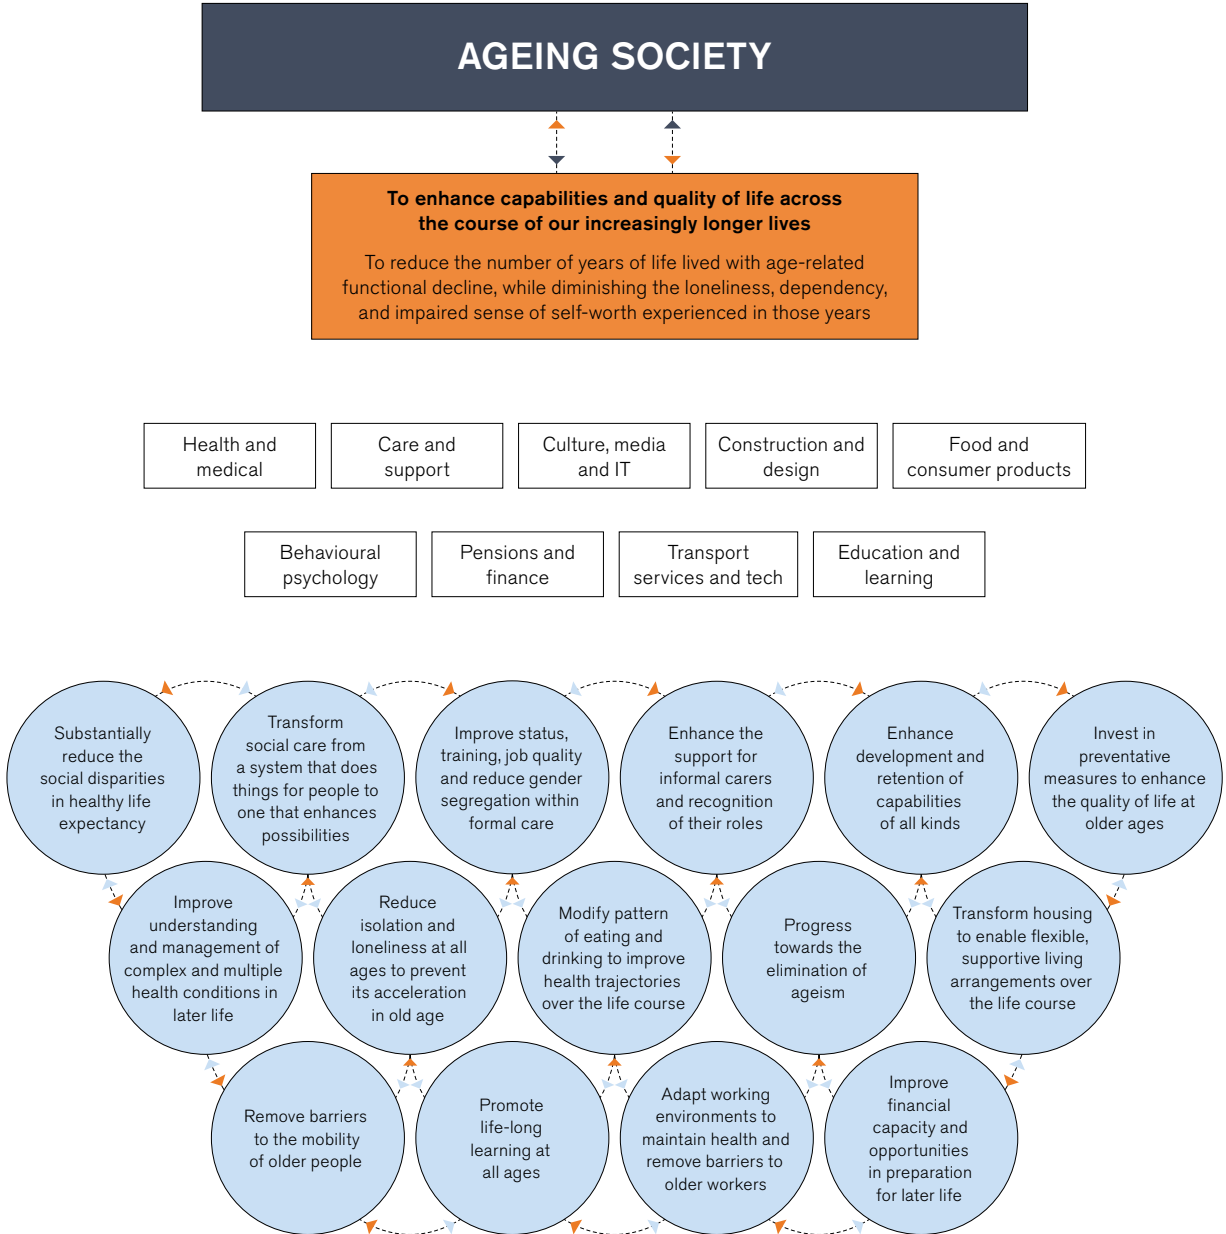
AGEING SOCIETY

To enhance capabilities and quality of life across the course of our increasingly longer lives

To reduce the number of years of life lived with age-related functional decline, while diminishing the loneliness, dependency, and impaired sense of self-worth experienced in those years

Health and medical

Care and support

Culture, media and IT

Construction and design

Food and consumer products

Behavioural psychology

Pensions and finance

Transport services and tech

Education and learning

Substantially reduce the social disparities in healthy life expectancy

Transform social care from a system that does things for people to one that enhances possibilities

Improve status, training, job quality and reduce gender segregation within formal care

Enhance the support for informal carers and recognition of their roles

Enhance development and retention of capabilities of all kinds

Invest in preventative measures to enhance the quality of life at older ages

Improve understanding and management of complex and multiple health conditions in later life

Reduce isolation and loneliness at all ages to prevent its acceleration in old age

Modify pattern of eating and drinking to improve health trajectories over the life course

Progress towards the elimination of ageism

Transform housing to enable flexible, supportive living arrangements over the life course

Remove barriers to the mobility of older people

Promote life-long learning at all ages

Adapt working environments to maintain health and remove barriers to older workers

Improve financial capacity and opportunities in preparation for later life